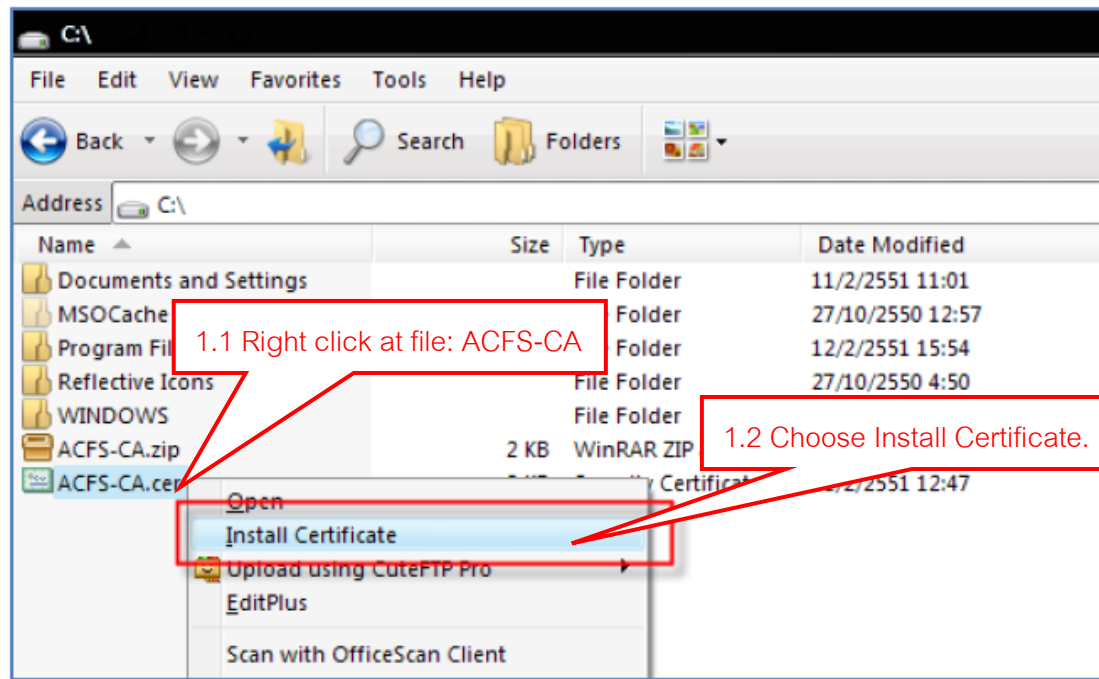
C:\

File Edit View Favorites Tools Help

Back Search Folders

Address C:\

| Name | Size | Type | Date Modified |
|---|---|---|---|
| Documents and Settings | | File Folder | 11/2/2551 11:01 |
| MSOCache | | Folder | 27/10/2550 12:57 |
| Program Fil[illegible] | | Folder | 12/2/2551 15:54 |
| Reflective Icons | | File Folder | 27/10/2550 4:50 |
| WINDOWS | | File Folder | |
| ACFS-CA.zip | 2 KB | WinRAR ZIP | |
| ACFS-CA.cer | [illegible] | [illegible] Certificat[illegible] | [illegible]/2/2551 12:47 |

1.1 Right click at file: ACFS-CA

1.2 Choose Install Certificate.

Open
Install Certificate
Upload using CuteFTP Pro
EditPlus
Scan with OfficeScan Client